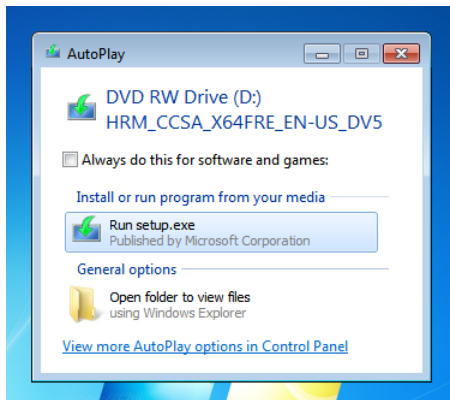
AutoPlay

DVD RW Drive (D:)
HRM_CCSA_X64FRE_EN-US_DV5

Always do this for software and games:

Install or run program from your media

Run setup.exe
Published by Microsoft Corporation

General options

Open folder to view files
using Windows Explorer

View more AutoPlay options in Control Panel